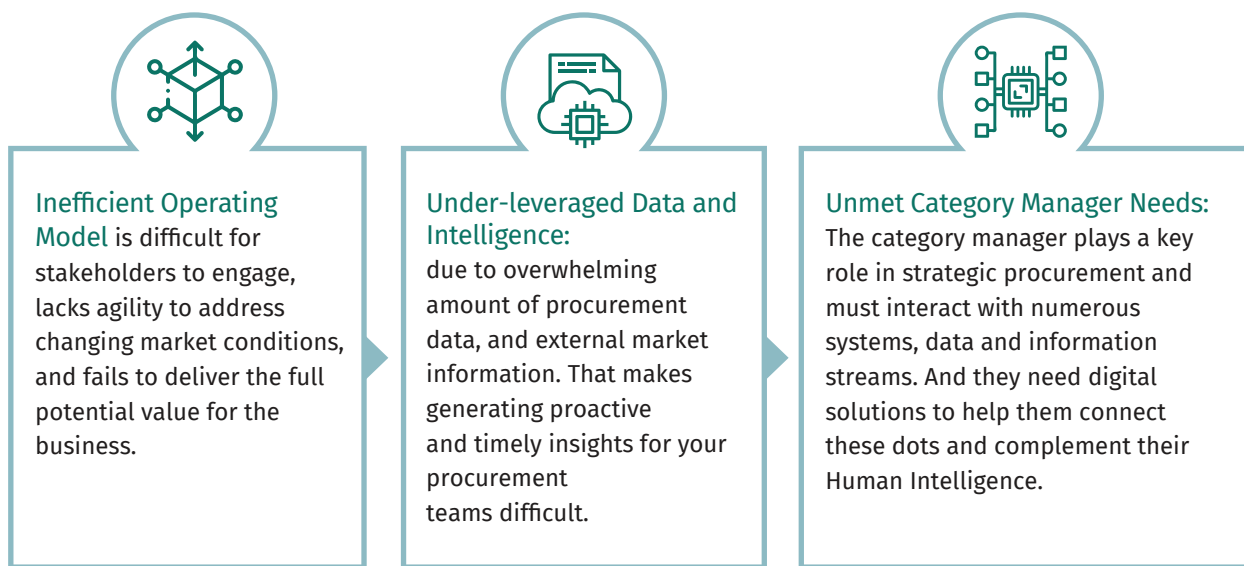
Inefficient Operating Model is difficult for stakeholders to engage, lacks agility to address changing market conditions, and fails to deliver the full potential value for the business.

Under-leveraged Data and Intelligence:
due to overwhelming amount of procurement data, and external market information. That makes generating proactive and timely insights for your procurement teams difficult.

Unmet Category Manager Needs:
The category manager plays a key role in strategic procurement and must interact with numerous systems, data and information streams. And they need digital solutions to help them connect these dots and complement their Human Intelligence.